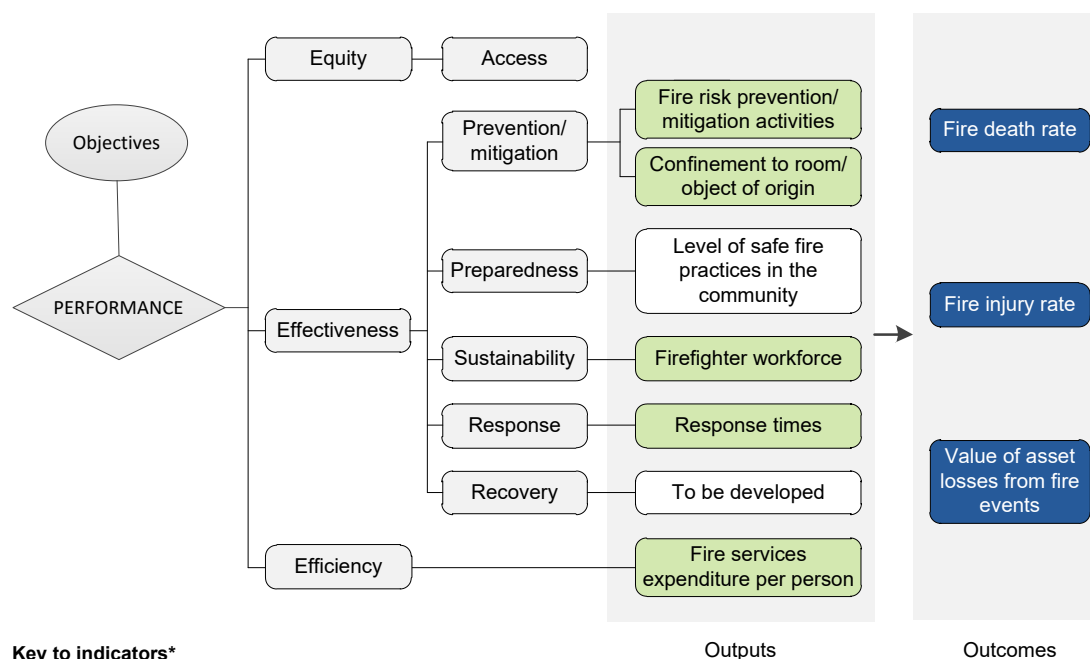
Objectives

PERFORMANCE

Equity

Access

Effectiveness

Prevention/ mitigation

Fire risk prevention/ mitigation activities

Confinement to room/ object of origin

Preparedness

Level of safe fire practices in the community

Sustainability

Firefighter workforce

Response

Response times

Recovery

To be developed

Efficiency

Fire services expenditure per person

Fire death rate

Fire injury rate

Value of asset losses from fire events

Key to indicators*

Outputs

Outcomes